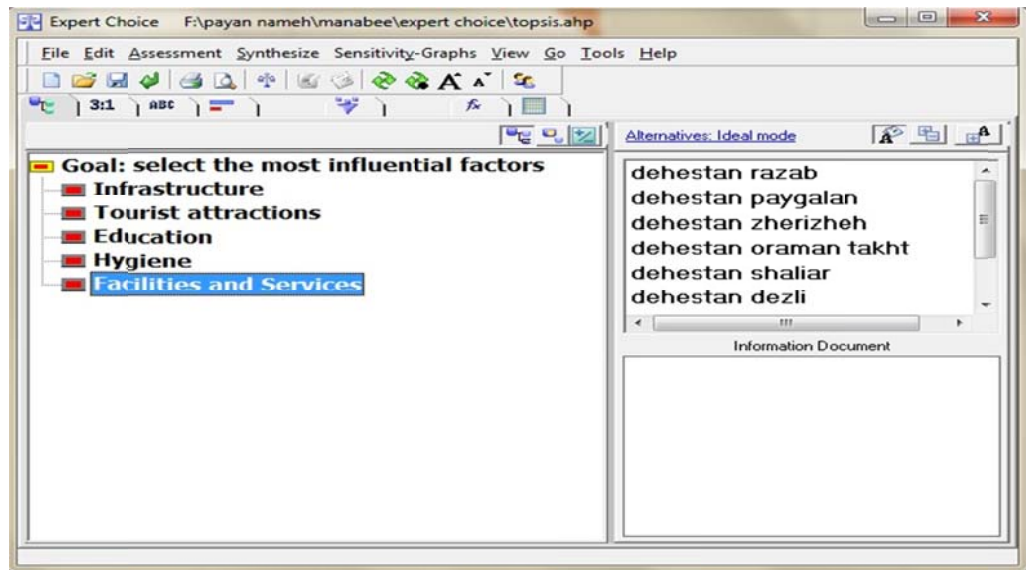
Expert Choice F:\payan nameh\manabee\expert choice\topsis.ahp

File Edit Assessment Synthesize Sensitivity-Graphs View Go Tools Help

3:1 ABC

Goal: select the most influential factors
Infrastructure
Tourist attractions
Education
Hygiene
Facilities and Services

Alternatives: Ideal mode

dehestan razab
dehestan paygalan
dehestan zherizheh
dehestan oraman takht
dehestan shaliar
dehestan dezli

Information Document